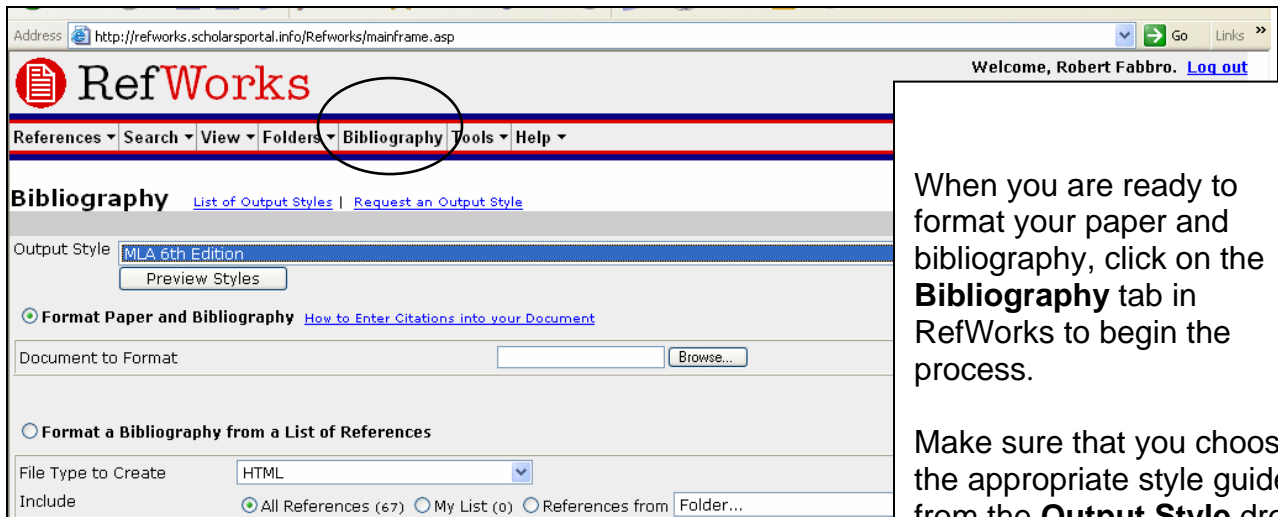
Address http://refworks.scholarsportal.info/Refworks/mainframe.asp Go Links »

RefWorks

Welcome, Robert Fabbro. Log out

References ▾ Search ▾ View ▾ Folders ▾ Bibliography Tools ▾ Help ▾

Bibliography List of Output Styles | Request an Output Style

Output Style MLA 6th Edition

Preview Styles

Format Paper and Bibliography How to Enter Citations into your Document

Document to Format Browse...

Format a Bibliography from a List of References

File Type to Create HTML

Include All References (67) My List (0) References from Folder...

When you are ready to format your paper and bibliography, click on the **Bibliography** tab in RefWorks to begin the process.

Make sure that you choos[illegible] the appropriate style guid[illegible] from the **Output Style** dr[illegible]